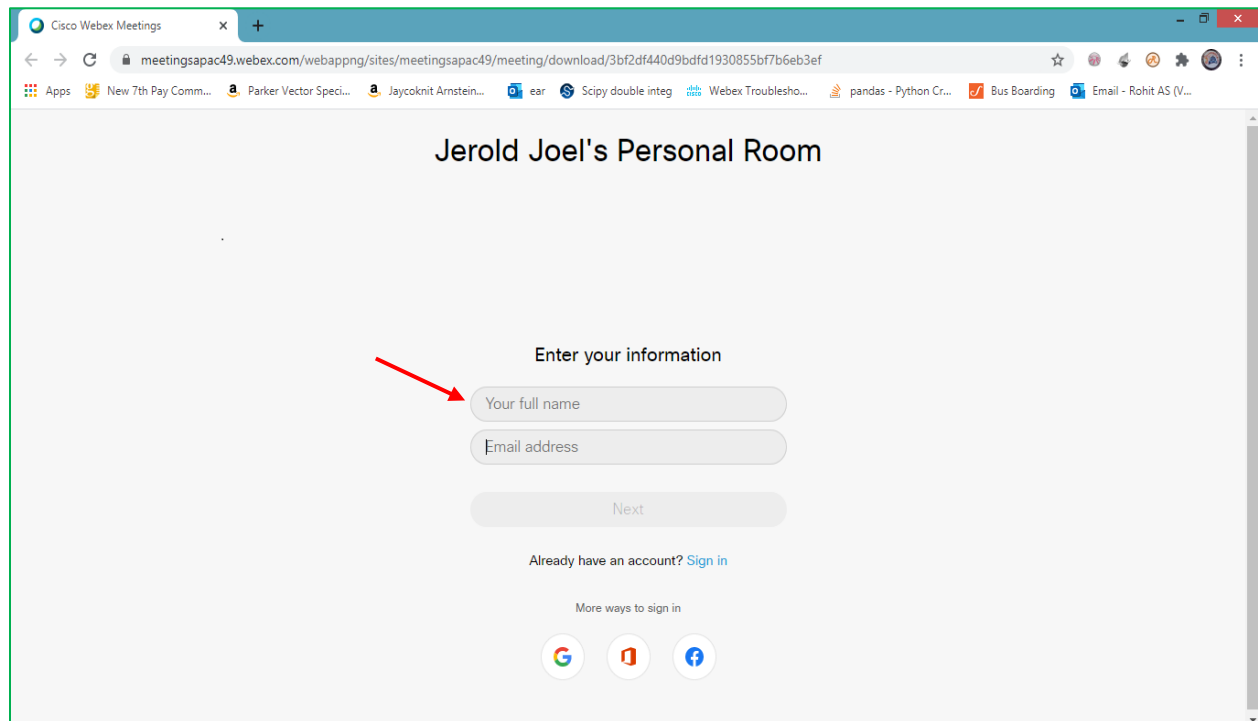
Cisco Webex Meetings

meetingsapac49.webex.com/webappng/sites/meetingsapac49/meeting/download/3bf2df440d9bdfd1930855bf7b6eb3ef

Apps New 7th Pay Comm... Parker Vector Speci... Jaycoknit Arnstein... ear Scipy double integ Webex Troublesho... pandas - Python Cr... Bus Boarding Email - Rohit AS (V...

Jerold Joel's Personal Room

Enter your information

Your full name

Email address

Next

Already have an account? Sign in

More ways to sign in